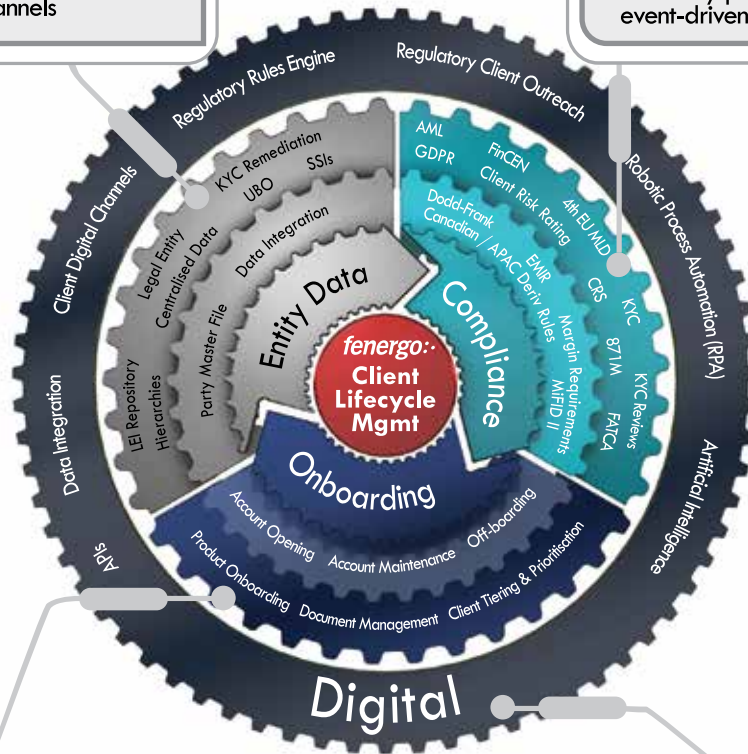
annels

event-driven

Regulatory Rules Engine

Regulatory Client Outreach

Robotic Process Automation (RPA)

Artificial Intelligence

Client Digital Channels

Data Integration

APIs

Digital

KYC Remediation
UBO
SSIs
Legal Entity
Centralised Data
Data Integration
LEI Repository
Hierarchies
Party Master File

Entity Data

AML
GDPR
FinCEN
Client Risk Rating
4th EU MLD
Dodd-Frank
Canadian / APAC Deriv Rules
EMIR
CRS
KYC
Margin Requirements
MiFID II
871M
KYC Reviews
FATCA

Compliance

fenergo:·
Client
Lifecycle
Mgmt

Onboarding

Account Opening
Account Maintenance
Off-boarding
Product Onboarding
Document Management
Client Tiering & Prioritisation